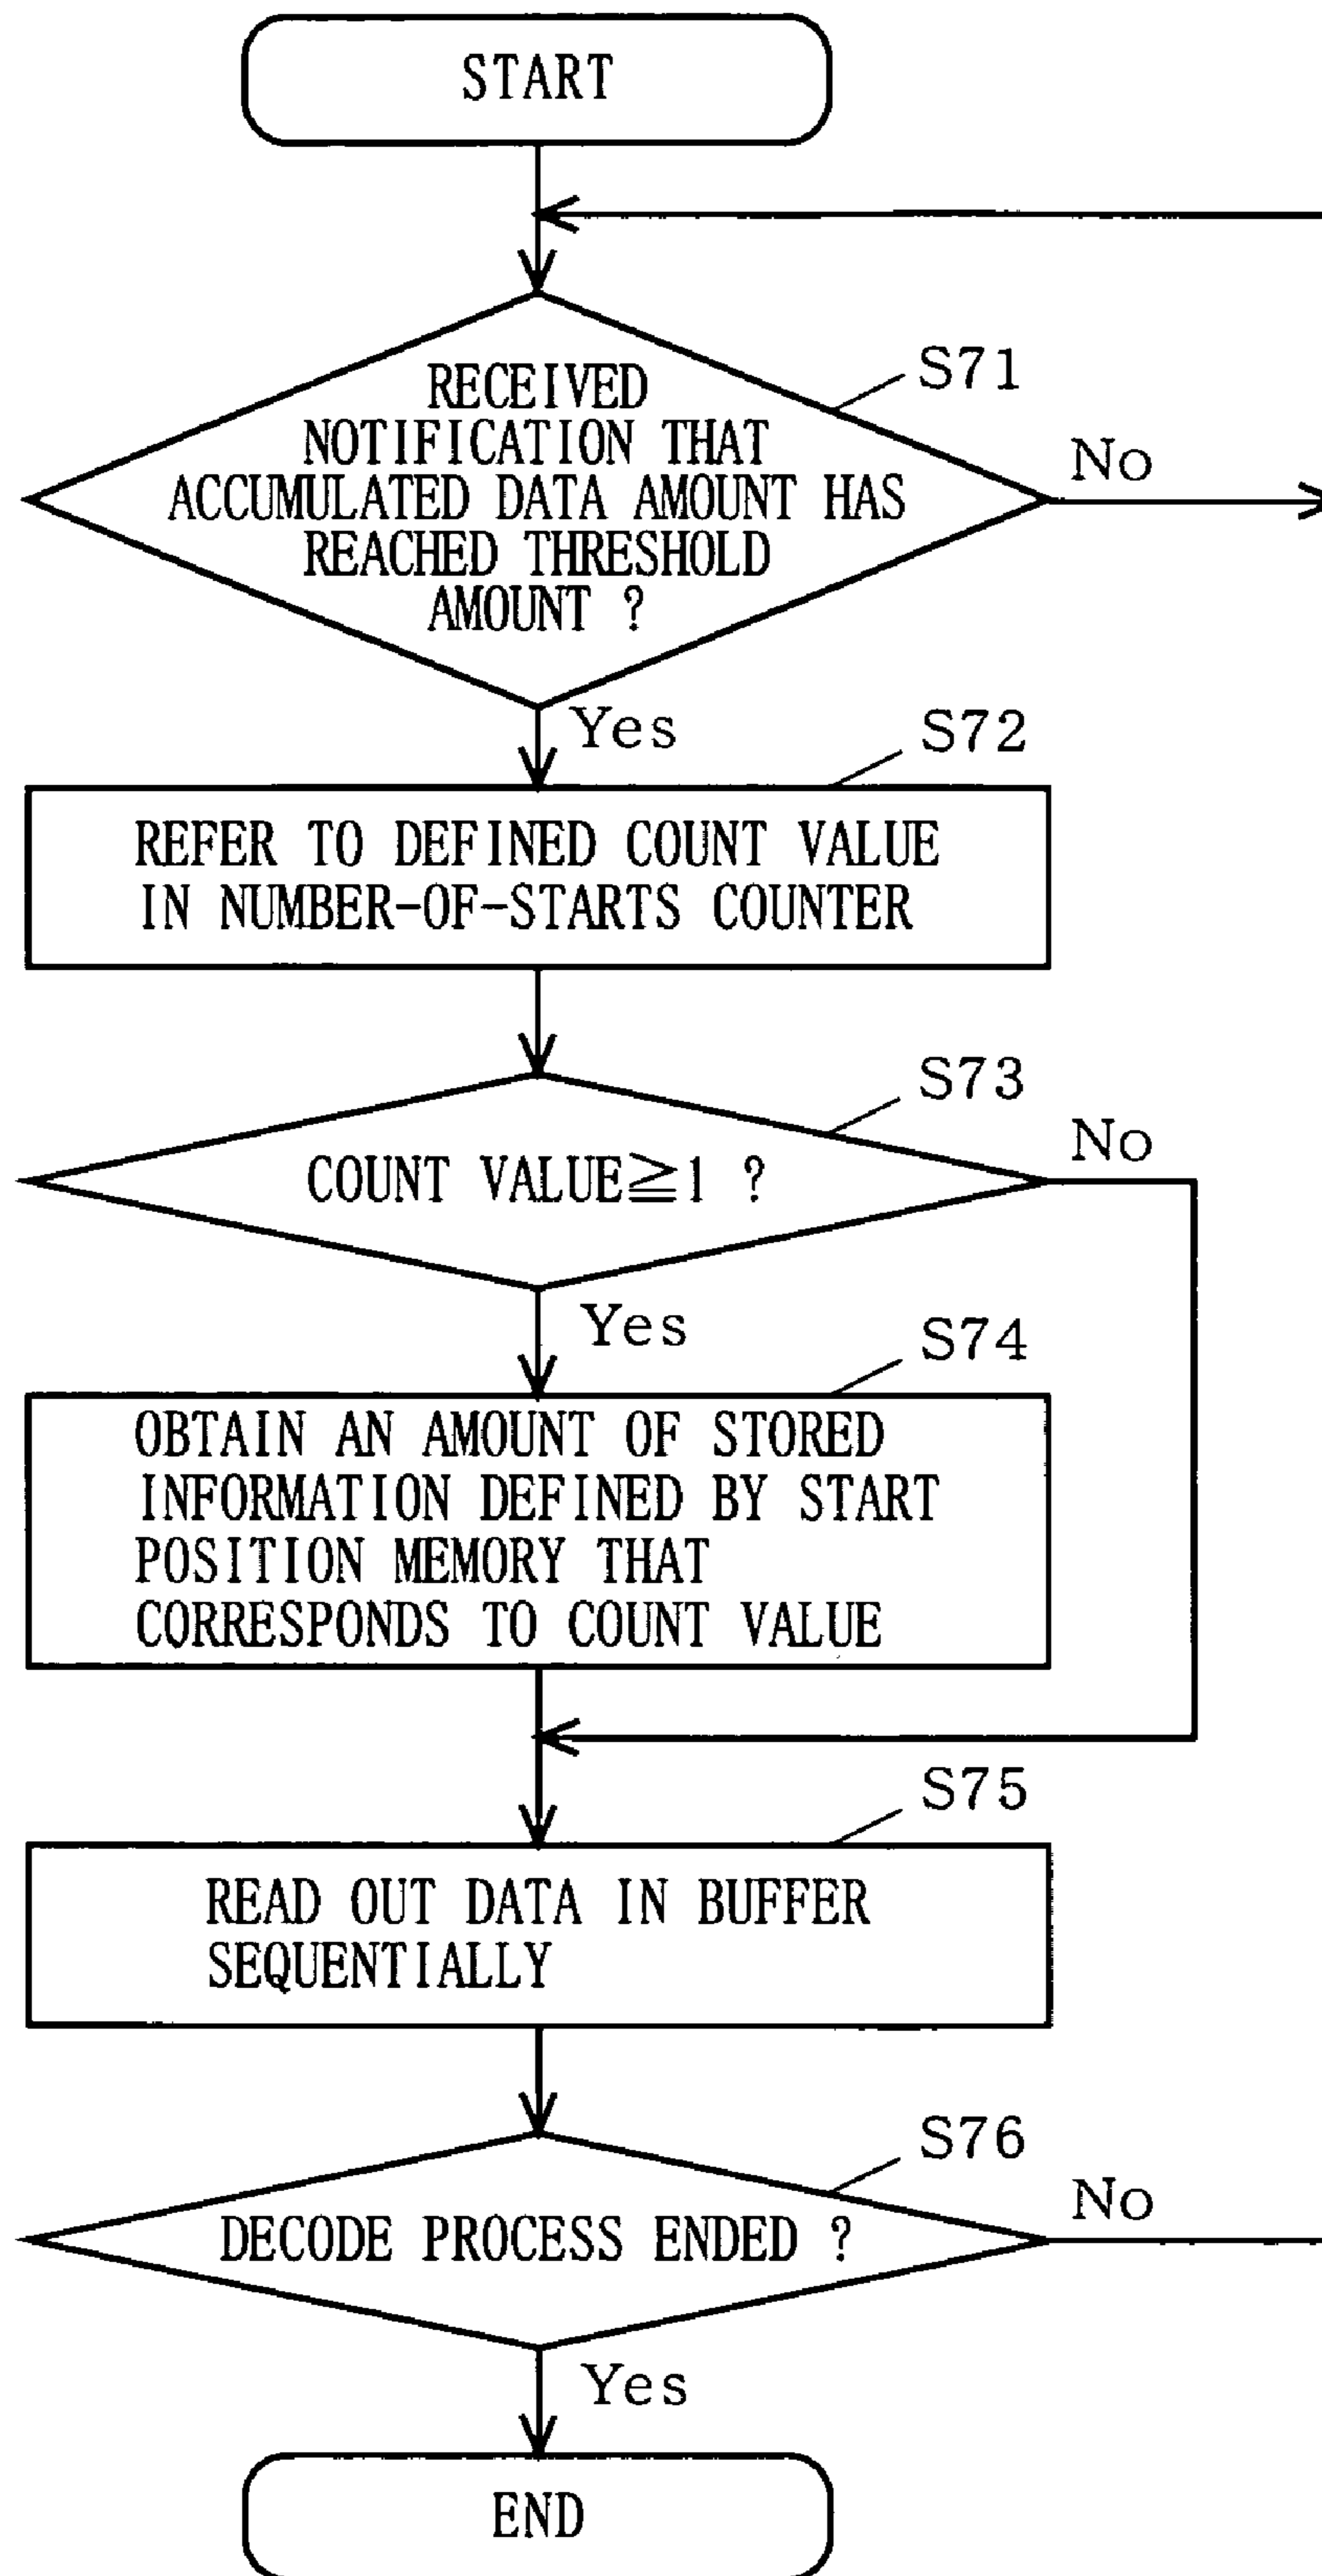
START

RECEIVED NOTIFICATION THAT ACCUMULATED DATA AMOUNT HAS REACHED THRESHOLD AMOUNT ?

S71

No

Yes

S72

REFER TO DEFINED COUNT VALUE IN NUMBER-OF-STARTS COUNTER

S73

COUNT VALUE$\geqq$1 ?

No

Yes

S74

OBTAIN AN AMOUNT OF STORED INFORMATION DEFINED BY START POSITION MEMORY THAT CORRESPONDS TO COUNT VALUE

S75

READ OUT DATA IN BUFFER SEQUENTIALLY

S76

DECODE PROCESS ENDED ?

No

Yes

END